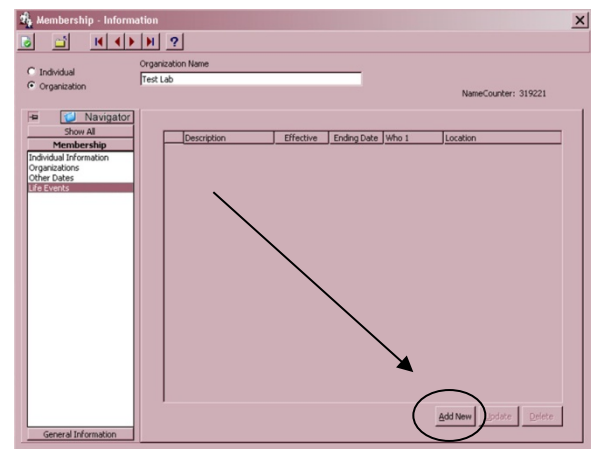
Membership - Information

Individual
Organization

Organization Name
Test Lab

NameCounter: 319221

Navigator
Show All
Membership
Individual Information
Organizations
Other Dates
Life Events

General Information

| | Description | Effective | Ending Date | Who 1 | Location |
|---|---|---|---|---|---|

Add New
Update
Delete